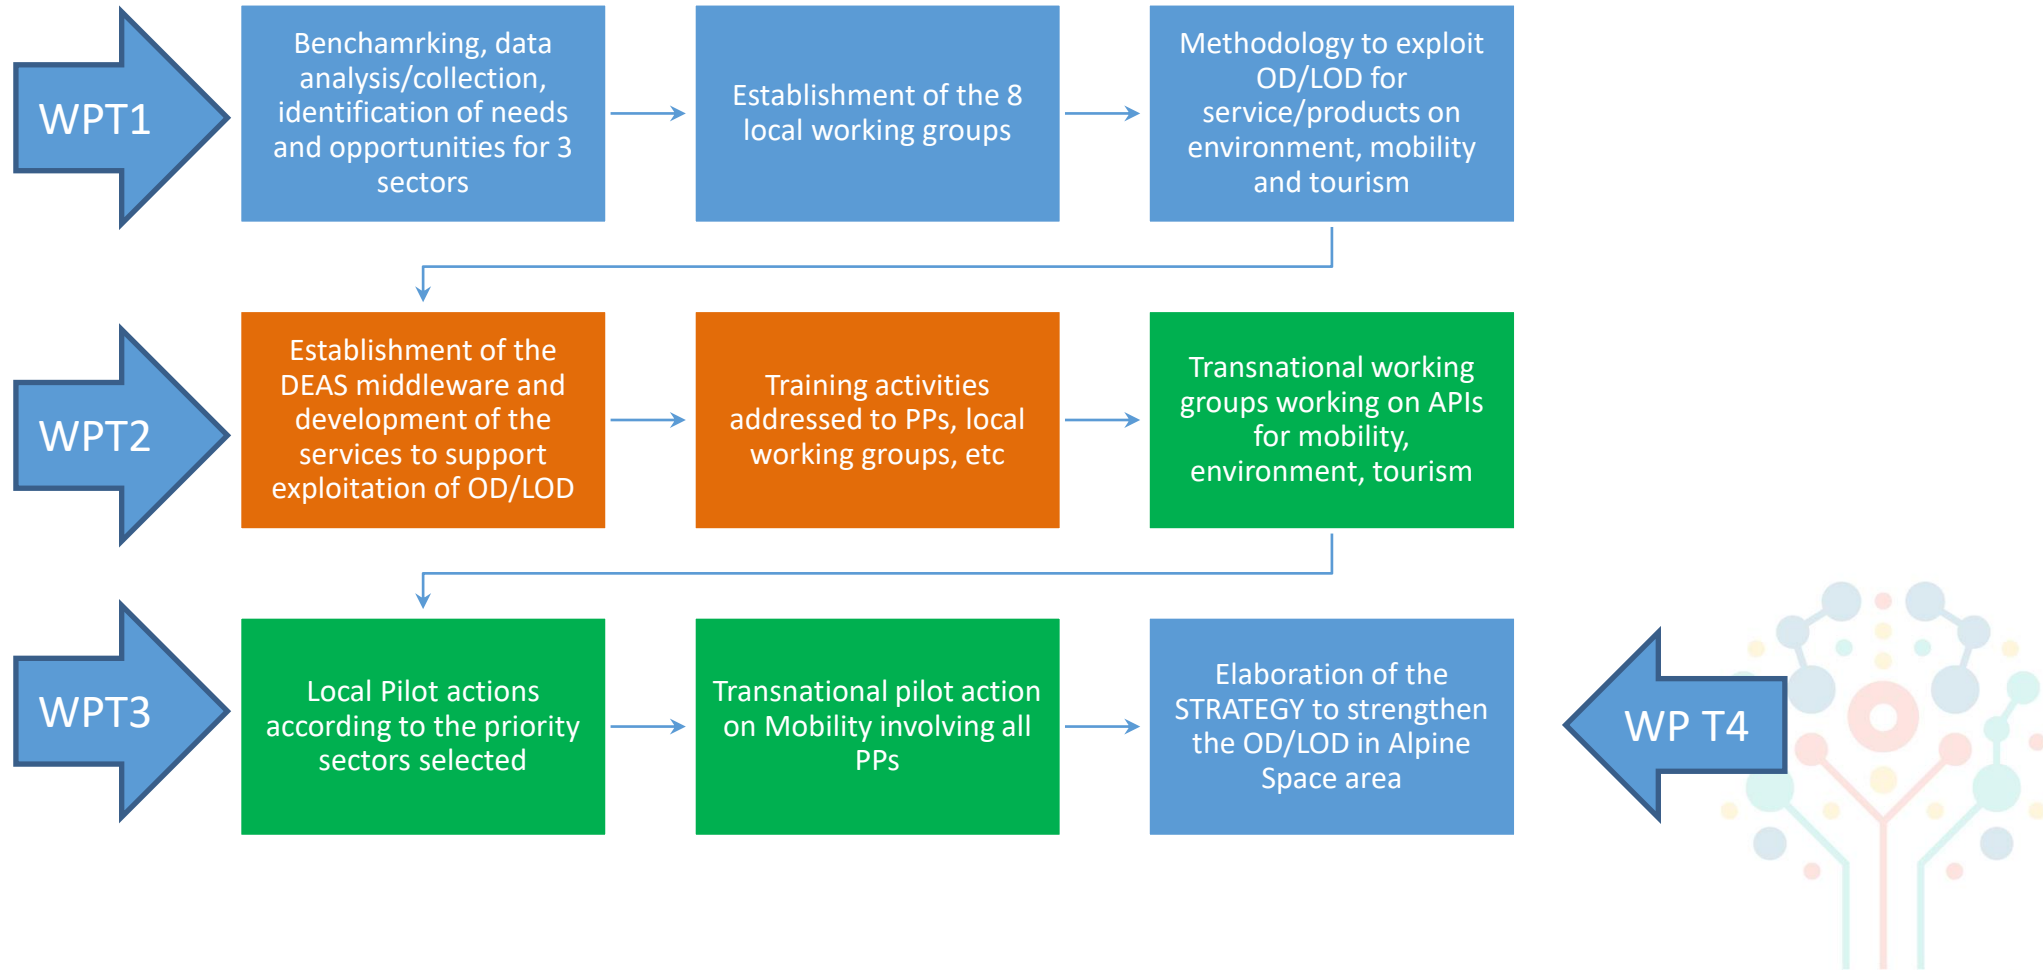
WPT1

Benchamrking, data analysis/collection, identification of needs and opportunities for 3 sectors

Establishment of the 8 local working groups

Methodology to exploit OD/LOD for service/products on environment, mobility and tourism

WPT2

Establishment of the DEAS middleware and development of the services to support exploitation of OD/LOD

Training activities addressed to PPs, local working groups, etc

Transnational working groups working on APIs for mobility, environment, tourism

WPT3

Local Pilot actions according to the priority sectors selected

Transnational pilot action on Mobility involving all PPs

Elaboration of the STRATEGY to strengthen the OD/LOD in Alpine Space area

WP T4